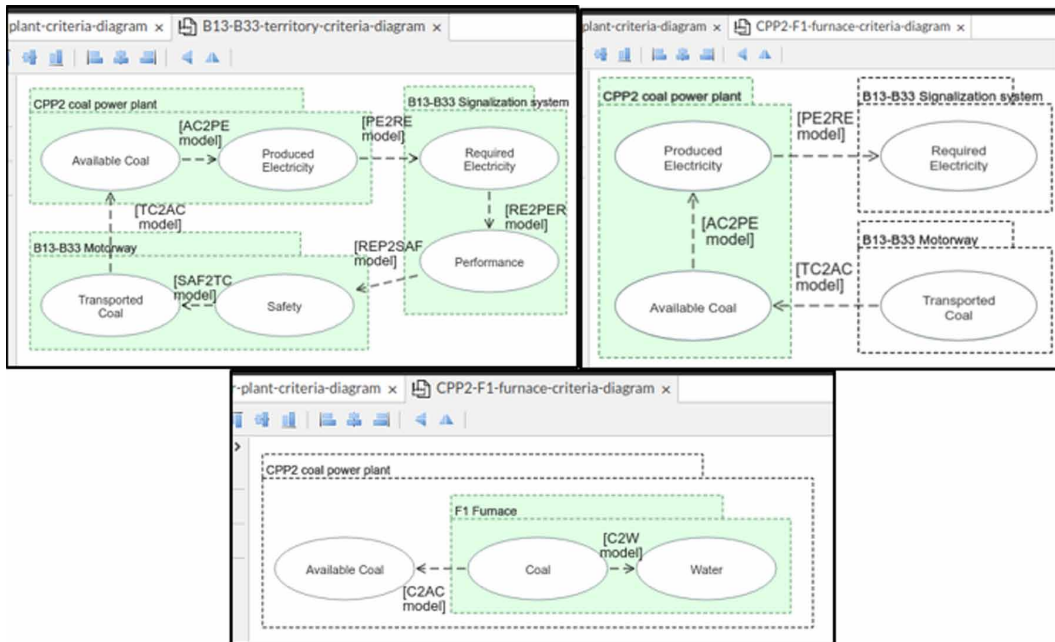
plant-criteria-diagram × B13-B33-territory-criteria-diagram ×

CPP2 coal power plant

[AC2PE model]

Available Coal

Produced Electricity

B13-B33 Signalization system

[PE2RE model]

Required Electricity

[RE2PER model]

Performance

[TC2AC model]

B13-B33 Motorway

[REP2SAF model]

[SAF2TC model]

Transported Coal

Safety

plant-criteria-diagram × CPP2-F1-furnace-criteria-diagram ×

CPP2 coal power plant

Produced Electricity

[PE2RE model]

B13-B33 Signalization system

Required Electricity

[AC2PE model]

B13-B33 Motorway

[TC2AC model]

Available Coal

Transported Coal

-plant-criteria-diagram × CPP2-F1-furnace-criteria-diagram ×

CPP2 coal power plant

F1 Furnace

[C2W model]

Available Coal

Coal

Water

[C2AC model]